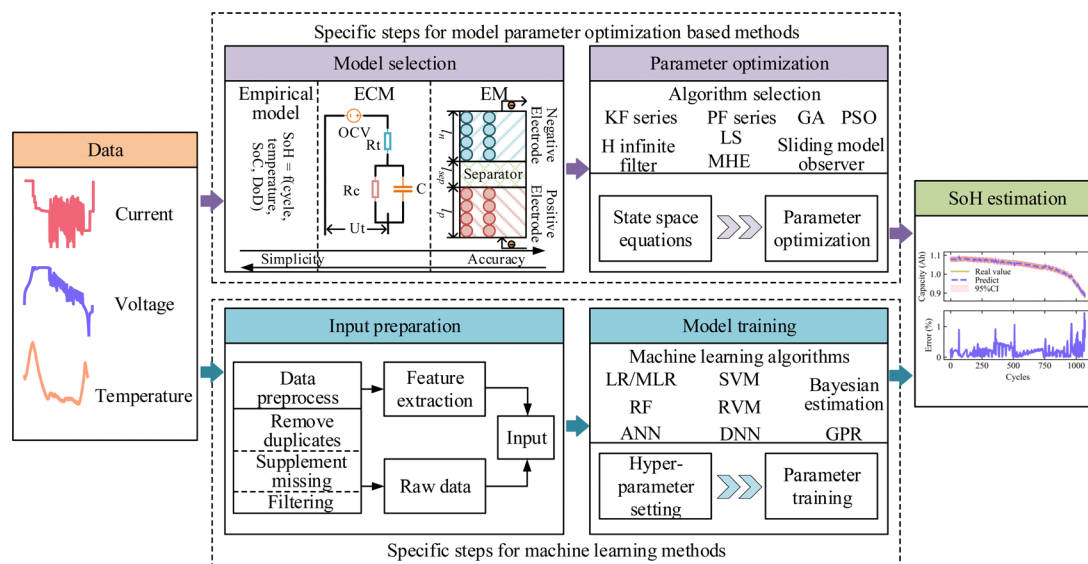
Specific steps for model parameter optimization based methods

Data

Current

Voltage

Temperature

Model selection

Empirical model

SoH = f(cycle, temperature, SoC, DoD)

ECM

OCV

Rt

Rc

C

Ut

EM

Negative Electrode

$l_n$

Separator

$l_{sep}$

$l_p$

Positive Electrode

Simplicity

Accuracy

Parameter optimization

Algorithm selection

KF series

PF series

GA

PSO

H infinite filter

LS

MHE

Sliding model observer

State space equations

Parameter optimization

SoH estimation

Capacity (Ah)

1.1

1.0

0.9

Real value

Predict

95%CI

Error (%)

1

0

0

250

500

750

1000

Cycles

Input preparation

Data preprocess

Remove duplicates

Supplement missing

Filtering

Feature extraction

Raw data

Input

Model training

Machine learning algorithms

LR/MLR

SVM

Bayesian estimation

RF

RVM

ANN

DNN

GPR

Hyper-parameter setting

Parameter training

Specific steps for machine learning methods